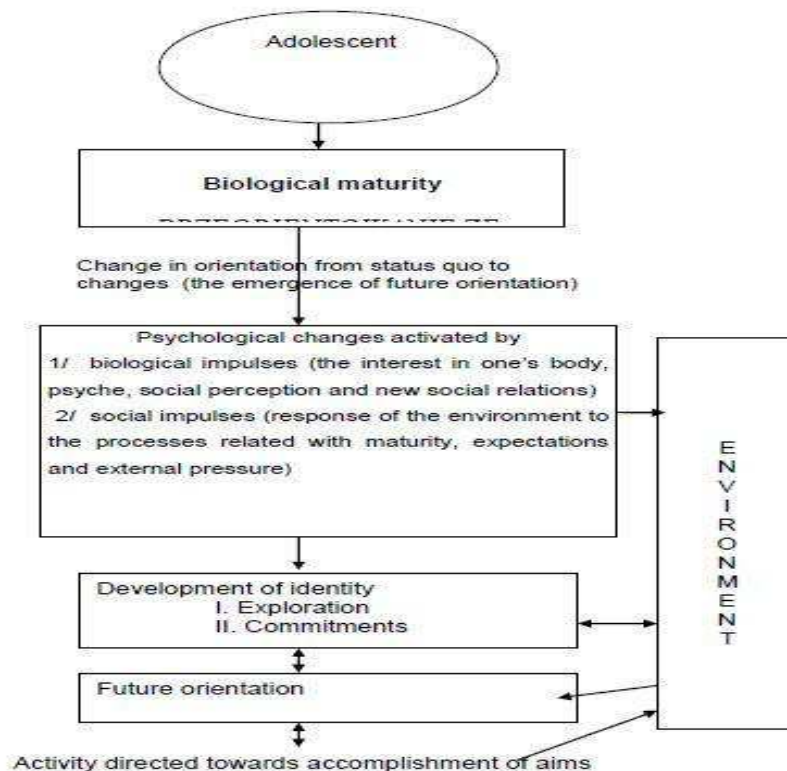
Adolescent

Biological maturity

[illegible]

Change in orientation from status quo to changes (the emergence of future orientation)

Psychological changes activated by
1/ biological impulses (the interest in one's body, psyche, social perception and new social relations)
2/ social impulses (response of the environment to the processes related with maturity, expectations and external pressure)

E
N
V
I
R
O
N
M
E
N
T

Development of identity
I. Exploration
II. Commitments

Future orientation

Activity directed towards accomplishment of aims